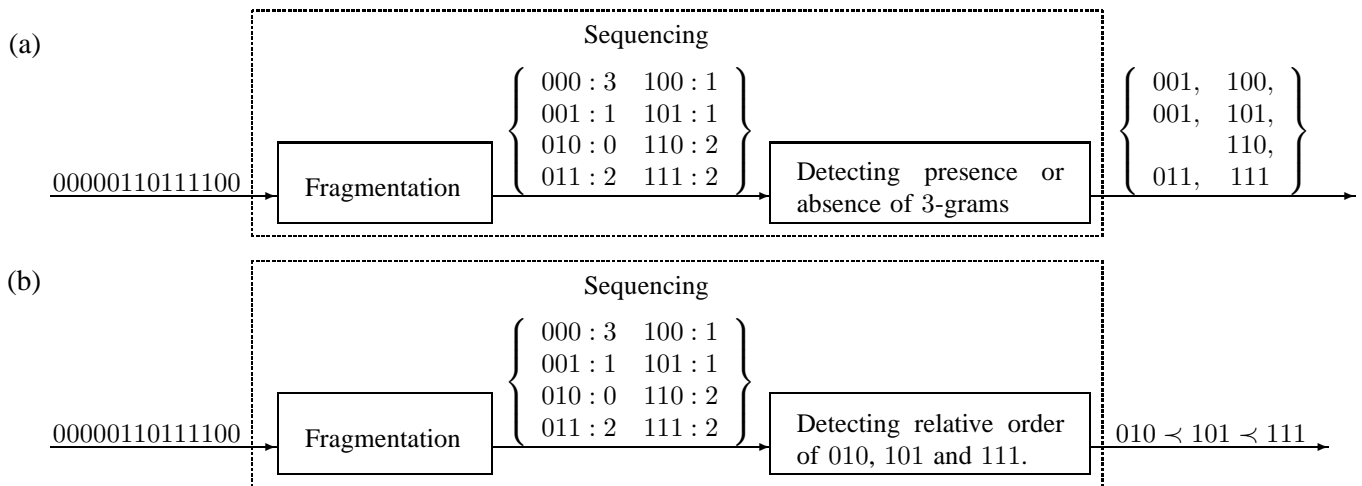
(a)

Sequencing

00000110111100

Fragmentation

$\left\{ \begin{array}{ll} 000:3 & 100:1 \\ 001:1 & 101:1 \\ 010:0 & 110:2 \\ 011:2 & 111:2 \end{array} \right\}$

Detecting presence or absence of 3-grams

$\left\{ \begin{array}{ll} 001, & 100, \\ 001, & 101, \\ & 110, \\ 011, & 111 \end{array} \right\}$

(b)

Sequencing

00000110111100

Fragmentation

$\left\{ \begin{array}{ll} 000:3 & 100:1 \\ 001:1 & 101:1 \\ 010:0 & 110:2 \\ 011:2 & 111:2 \end{array} \right\}$

Detecting relative order of 010, 101 and 111.

$010 \prec 101 \prec 111$